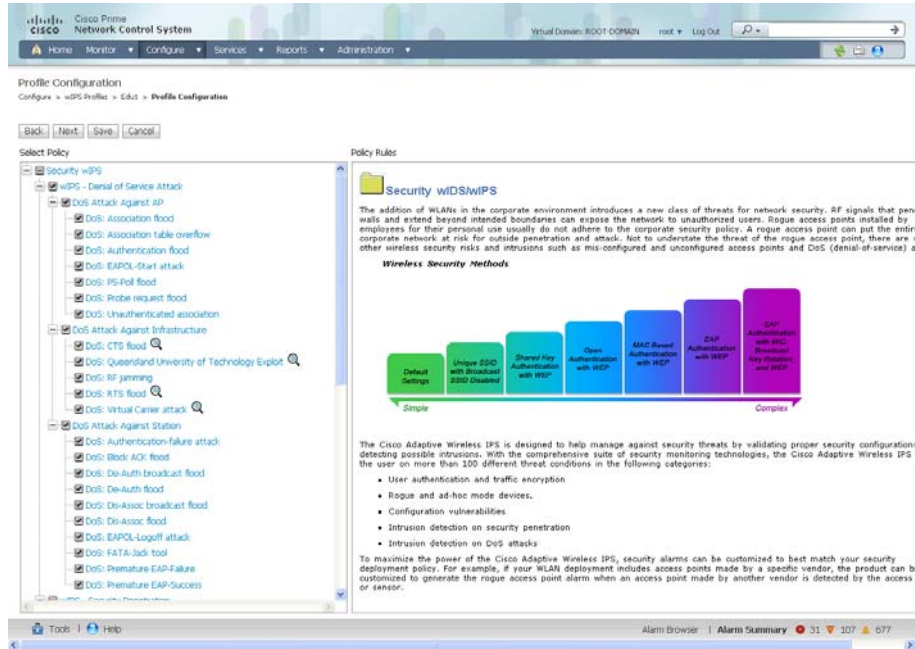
cisco Cisco Prime Network Control System

Virtual Domain: ROOT-DOMAIN root ▼ Log Out

Home Monitor ▼ Configure ▼ Services ▼ Reports ▼ Administration ▼

Profile Configuration

Configure > wIPS Profiles > Edit > Profile Configuration

Back Next Save Cancel

Select Policy

Security wIPS
wIPS - Denial of Service Attack
DoS Attack Against AP
DoS: Association flood
DoS: Association table overflow
DoS: Authentication flood
DoS: EAPOL-Start attack
DoS: PS-Poll flood
DoS: Probe request flood
DoS: Unauthenticated association
DoS Attack Against Infrastructure
DoS: CTS flood
DoS: Queensland University of Technology Exploit
DoS: RF jamming
DoS: RTS flood
DoS: Virtual Carrier attack
DoS Attack Against Station
DoS: Authentication-failure attack
DoS: Block ACK flood
DoS: De-Auth broadcast flood
DoS: De-Auth flood
DoS: Dis-Assoc broadcast flood
DoS: Dis-Assoc flood
DoS: EAPOL-Logoff attack
DoS: FATA-Jack tool
DoS: Premature EAP-Failure
DoS: Premature EAP-Success
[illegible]

Policy Rules

Security wIDS/wIPS

The addition of WLANs in the corporate environment introduces a new class of threats for network security. RF signals that pen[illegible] walls and extend beyond intended boundaries can expose the network to unauthorized users. Rogue access points installed by employees for their personal use usually do not adhere to the corporate security policy. A rogue access point can put the entir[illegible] corporate network at risk for outside penetration and attack. Not to understate the threat of the rogue access point, there are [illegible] other wireless security risks and intrusions such as mis-configured and unconfigured access points and DoS (denial-of-service) a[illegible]

Wireless Security Methods

Default Settings
Unique SSID with Broadcast SSID Disabled
Shared Key Authentication with WEP
Open Authentication with WEP
MAC Based Authentication with WEP
EAP Authentication with WEP
EAP Authentication with MIC Broadcast Key Rotation and WEP

Simple
Complex

The Cisco Adaptive Wireless IPS is designed to help manage against security threats by validating proper security configuration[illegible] detecting possible intrusions. With the comprehensive suite of security monitoring technologies, the Cisco Adaptive Wireless IPS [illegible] the user on more than 100 different threat conditions in the following categories:

• User authentication and traffic encryption
• Rogue and ad-hoc mode devices.
• Configuration vulnerabilities
• Intrusion detection on security penetration
• Intrusion detection on DoS attacks

To maximize the power of the Cisco Adaptive Wireless IPS, security alarms can be customized to best match your security deployment policy. For example, if your WLAN deployment includes access points made by a specific vendor, the product can b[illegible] customized to generate the rogue access point alarm when an access point made by another vendor is detected by the access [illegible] or sensor.

Tools | Help

Alarm Browser | Alarm Summary 31 107 677